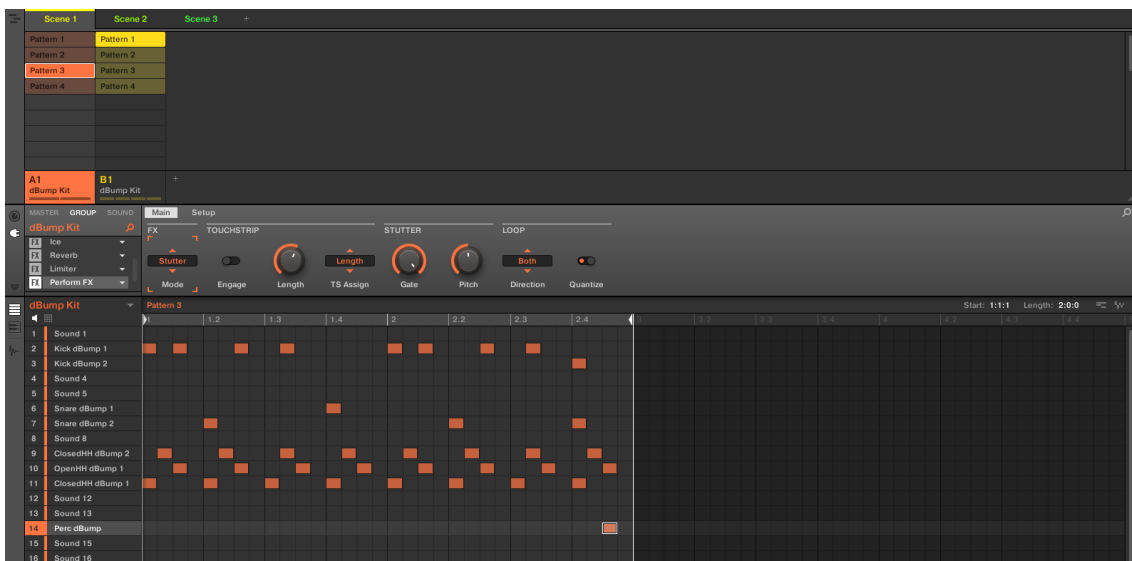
Scene 1 Scene 2 Scene 3 +

Pattern 1 Pattern 1
Pattern 2 Pattern 2
Pattern 3 Pattern 3
Pattern 4 Pattern 4

A1 dBump Kit
B1 dBump Kit
+

MASTER GROUP SOUND
dBump Kit
FX Ice
FX Reverb
FX Limiter
FX Perform FX

Main Setup
FX TOUCHSTRIP STUTTER LOOP
Stutter Length Both
Mode Engage Length TS Assign Gate Pitch Direction Quantize

dBump Kit
Pattern 3
Start: 1:1:1 Length: 2:0:0
1 1.2 1.3 1.4 2 2.2 2.3 2.4 3 3.2 3.3 3.4 4 4.2 4.3 4.4

1 Sound 1
2 Kick dBump 1
3 Kick dBump 2
4 Sound 4
5 Sound 5
6 Snare dBump 1
7 Snare dBump 2
8 Sound 8
9 ClosedHH dBump 2
10 OpenHH dBump 1
11 ClosedHH dBump 1
12 Sound 12
13 Sound 13
14 Perc dBump
15 Sound 15
16 Sound 16